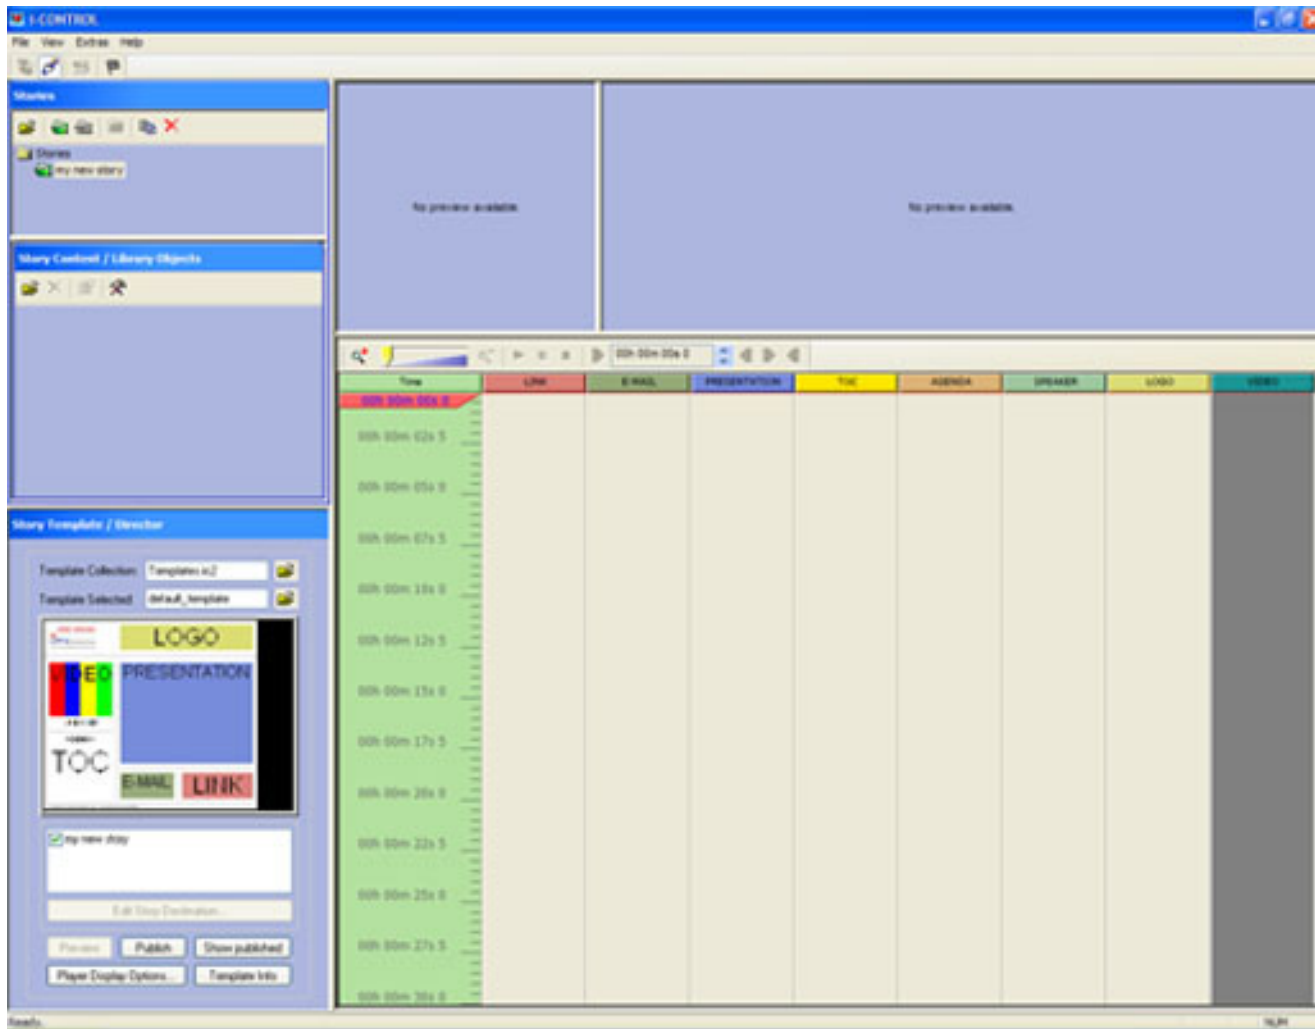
I-CONTROL

File View Extras Help

Stories

Stories
my new story

Story Content / Library Objects

Story Template / Director

Template Collection: Templates.ic2
Template Selected: default_template

LOGO
VIDEO
PRESENTATION
TOC
E-MAIL
LINK

my new story

Edit Story Destination...

Preview
Publish
Show published
Player Display Options...
Template Info

No preview available.

No preview available.

00h 00m 00s 0

| Time | LINK | E-MAIL | PRESENTATION | TOC | AGENDA | SPEAKER | LOGO | VIDEO |
|---|---|---|---|---|---|---|---|---|
| 00h 00m 00s 0 | | | | | | | | |
| 00h 00m 02s 5 | | | | | | | | |
| 00h 00m 05s 0 | | | | | | | | |
| 00h 00m 07s 5 | | | | | | | | |
| 00h 00m 10s 0 | | | | | | | | |
| 00h 00m 12s 5 | | | | | | | | |
| 00h 00m 15s 0 | | | | | | | | |
| 00h 00m 17s 5 | | | | | | | | |
| 00h 00m 20s 0 | | | | | | | | |
| 00h 00m 22s 5 | | | | | | | | |
| 00h 00m 25s 0 | | | | | | | | |
| 00h 00m 27s 5 | | | | | | | | |
| 00h 00m 30s 0 | | | | | | | | |

Ready
NUM